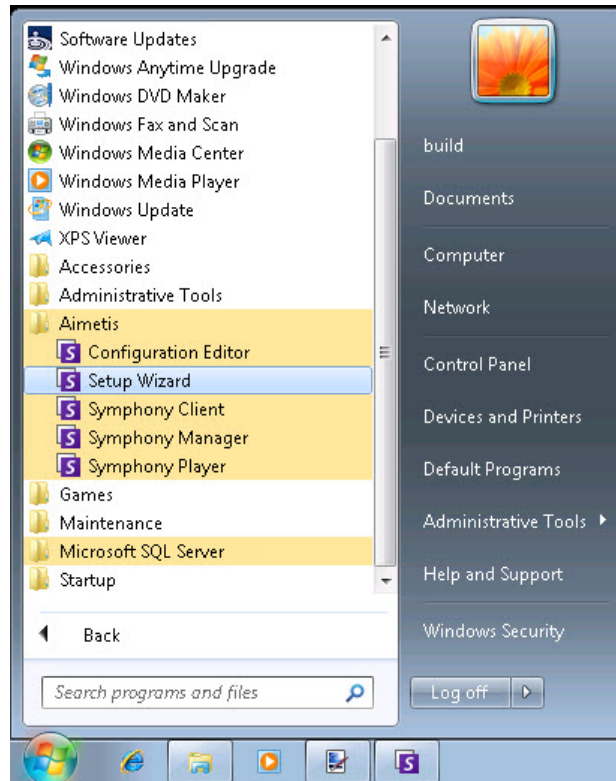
Software Updates
Windows Anytime Upgrade
Windows DVD Maker
Windows Fax and Scan
Windows Media Center
Windows Media Player
Windows Update
XPS Viewer
Accessories
Administrative Tools
Aimetis
Configuration Editor
Setup Wizard
Symphony Client
Symphony Manager
Symphony Player
Games
Maintenance
Microsoft SQL Server
Startup

Back

Search programs and files

build
Documents
Computer
Network
Control Panel
Devices and Printers
Default Programs
Administrative Tools
Help and Support
Windows Security
Log off